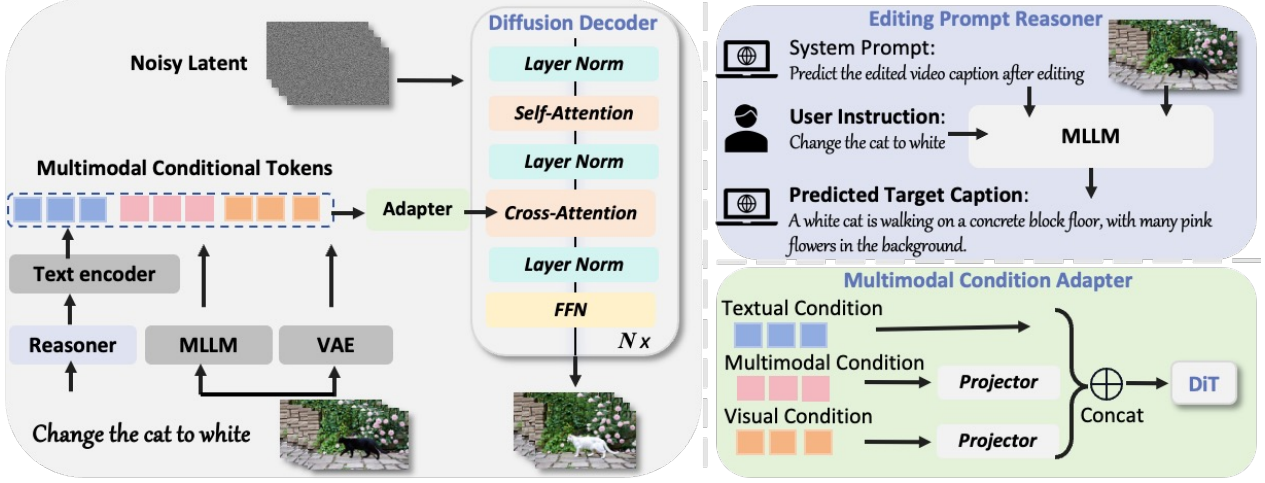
Noisy Latent

Diffusion Decoder

Layer Norm

Self-Attention

Layer Norm

Multimodal Conditional Tokens

Adapter

Cross-Attention

Layer Norm

FFN

N x

Text encoder

Reasoner

MLLM

VAE

Change the cat to white

Editing Prompt Reasoner

System Prompt:
Predict the edited video caption after editing

User Instruction:
Change the cat to white

MLLM

Predicted Target Caption:
A white cat is walking on a concrete block floor, with many pink flowers in the background.

Multimodal Condition Adapter

Textual Condition

Multimodal Condition

Projector

Visual Condition

Projector

Concat

DiT